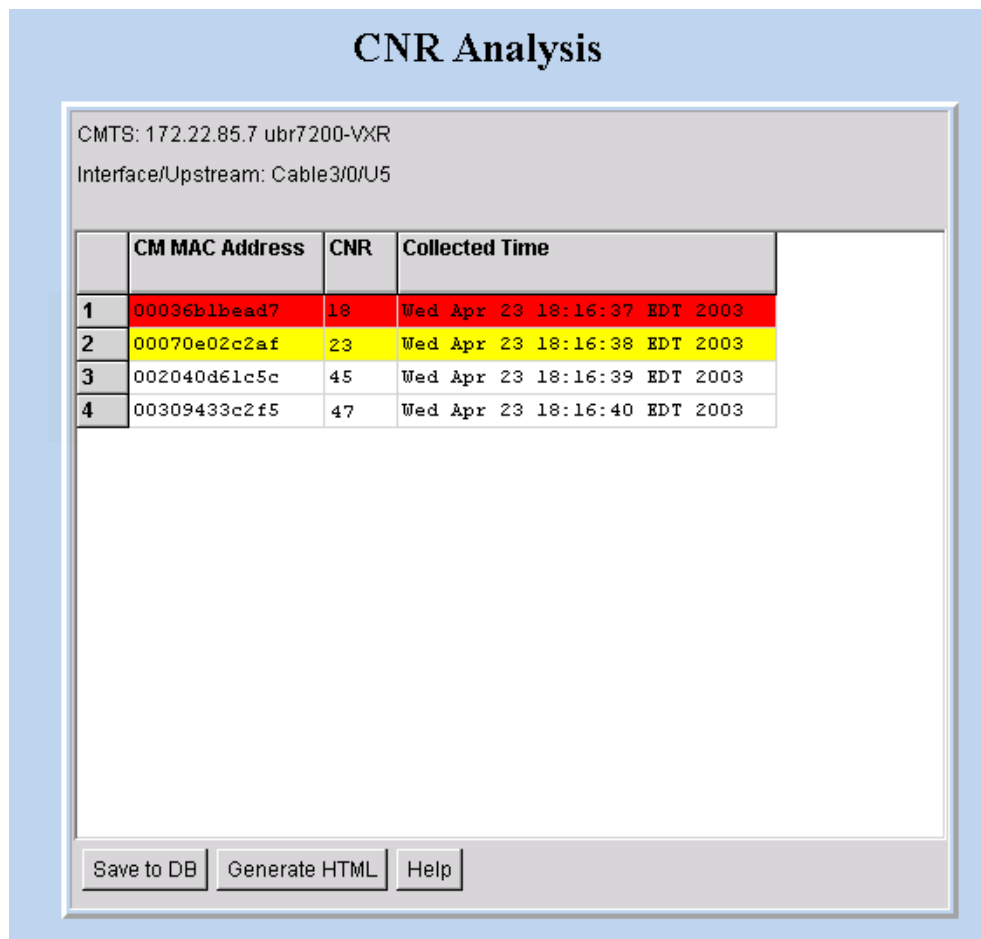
CNR Analysis

CMTS: 172.22.85.7 ubr7200-VXR

Interface/Upstream: Cable3/0/U5

| | CM MAC Address | CNR | Collected Time |
|---|---|---|---|
| 1 | 00036b1bead7 | 18 | Wed Apr 23 18:16:37 EDT 2003 |
| 2 | 00070e02c2af | 23 | Wed Apr 23 18:16:38 EDT 2003 |
| 3 | 002040d61c5c | 45 | Wed Apr 23 18:16:39 EDT 2003 |
| 4 | 00309433c2f5 | 47 | Wed Apr 23 18:16:40 EDT 2003 |

Save to DB | Generate HTML | Help